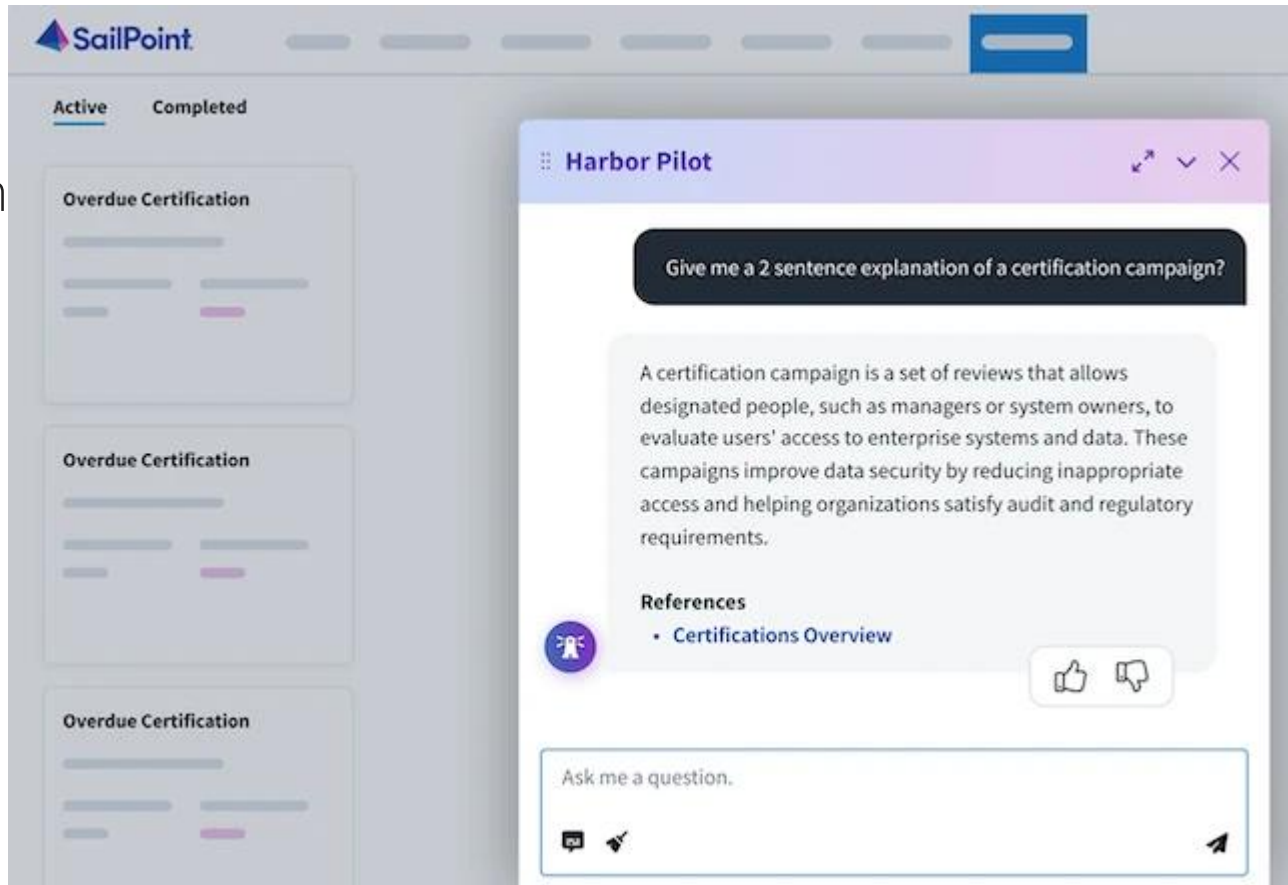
SailPoint

Active Completed

Overdue Certification

Overdue Certification

Overdue Certification

Harbor Pilot

Give me a 2 sentence explanation of a certification campaign?

A certification campaign is a set of reviews that allows designated people, such as managers or system owners, to evaluate users' access to enterprise systems and data. These campaigns improve data security by reducing inappropriate access and helping organizations satisfy audit and regulatory requirements.

References
• Certifications Overview

Ask me a question.